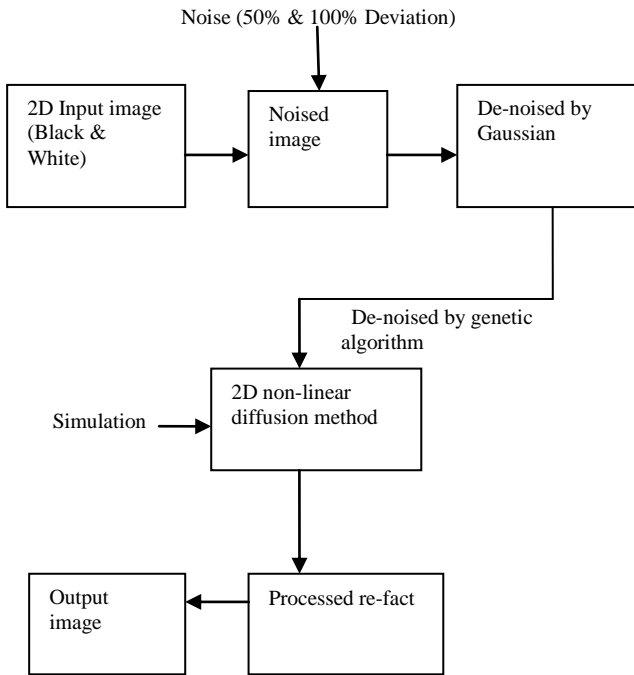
Noise (50% & 100% Deviation)

2D Input image (Black & White)

Noised image

De-noised by Gaussian

De-noised by genetic algorithm

Simulation

2D non-linear diffusion method

Output image

Processed re-fact